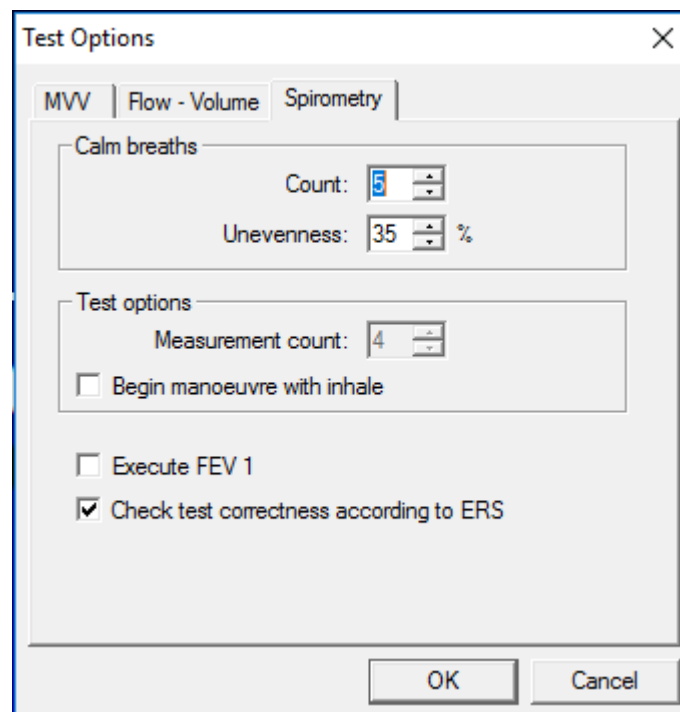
Test Options
×

MVV
Flow - Volume
Spirometry

Calm breaths
Count: 5
Unevenness: 35 %

Test options
Measurement count: 4
Begin manoeuvre with inhale

Execute FEV 1
Check test correctness according to ERS

OK
Cancel